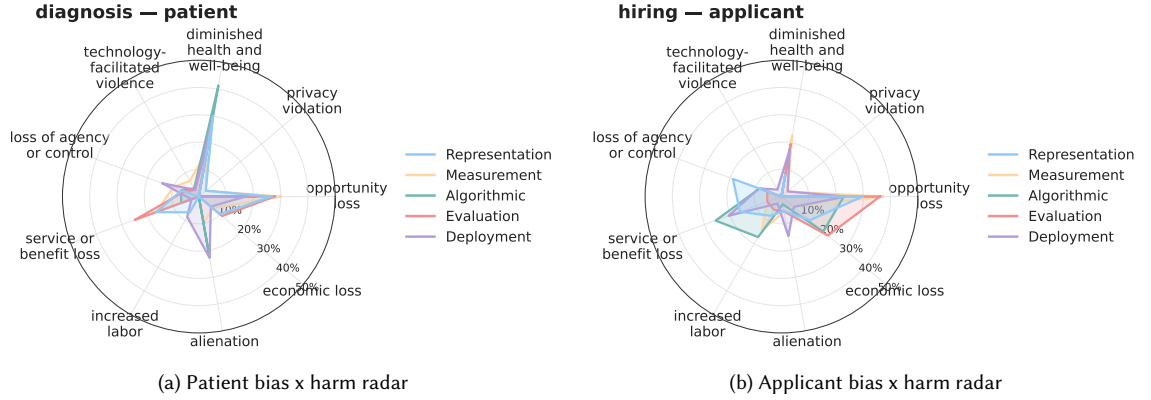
diagnosis — patient

diminished health and well-being
privacy violation
opportunity loss
economic loss
alienation
increased labor
service or benefit loss
loss of agency or control
technology-facilitated violence

10%
20%
30%
40%
50%

Representation
Measurement
Algorithmic
Evaluation
Deployment

(a) Patient bias x harm radar

hiring — applicant

diminished health and well-being
privacy violation
opportunity loss
economic loss
alienation
increased labor
service or benefit loss
loss of agency or control
technology-facilitated violence

10%
20%
30%
40%
50%

Representation
Measurement
Algorithmic
Evaluation
Deployment

(b) Applicant bias x harm radar